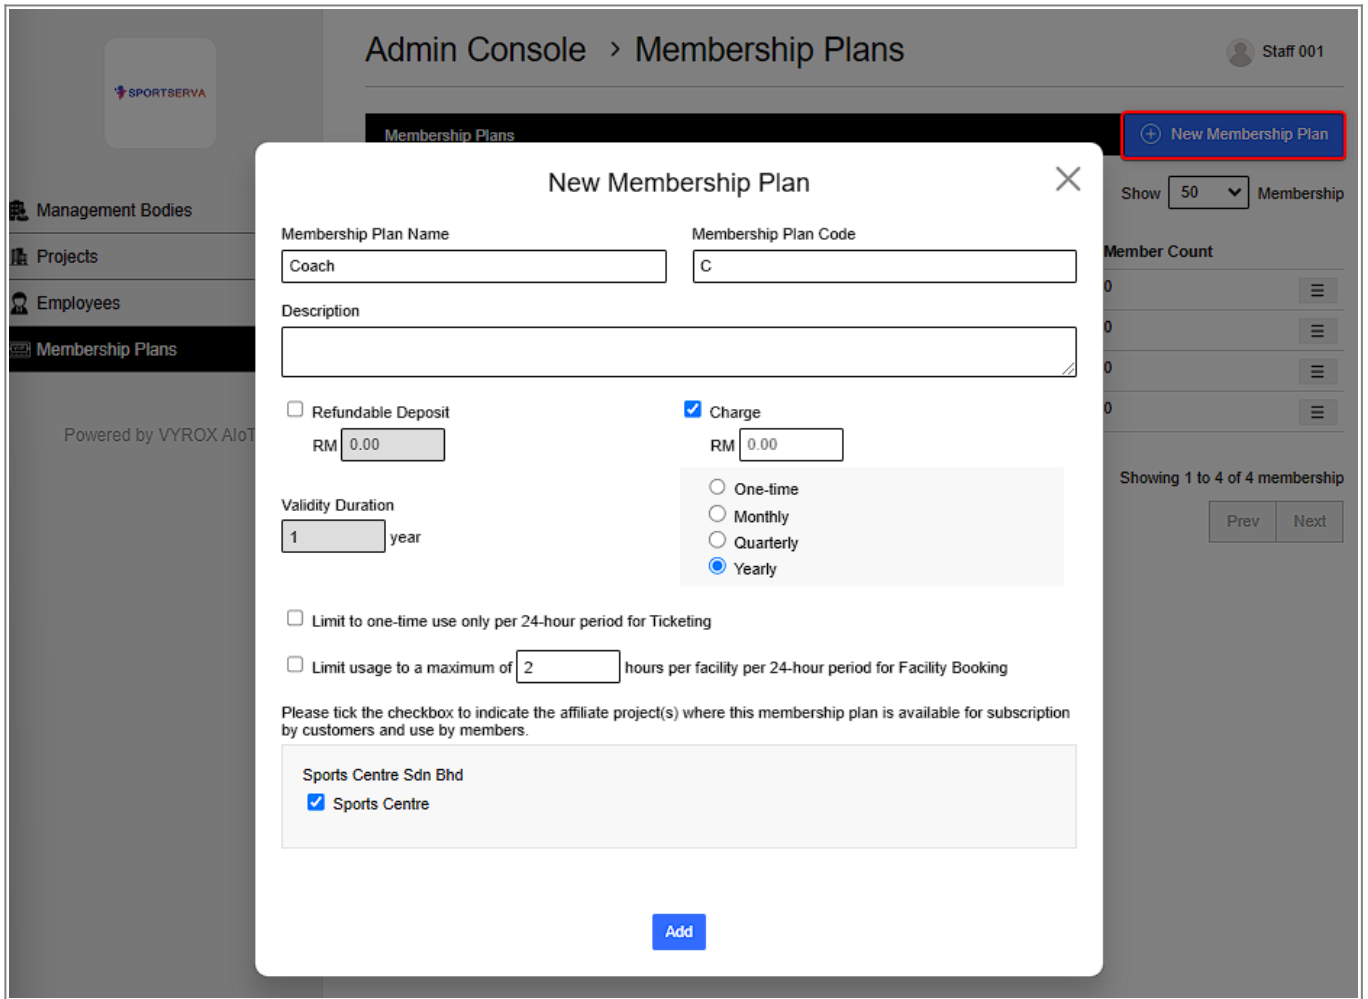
SPORTSERVA

Admin Console › Membership Plans

Staff 001

Membership Plans

New Membership Plan

Management Bodies
Projects
Employees
Membership Plans

Powered by VYROX AIoT

Show 50 Membership

Member Count
0
0
0
0

Showing 1 to 4 of 4 membership

Prev Next

New Membership Plan

Membership Plan Name
Coach

Membership Plan Code
C

Description

Refundable Deposit
RM 0.00

Charge
RM 0.00

One-time
Monthly
Quarterly
Yearly

Validity Duration
1 year

Limit to one-time use only per 24-hour period for Ticketing

Limit usage to a maximum of 2 hours per facility per 24-hour period for Facility Booking

Please tick the checkbox to indicate the affiliate project(s) where this membership plan is available for subscription by customers and use by members.

Sports Centre Sdn Bhd
Sports Centre

Add